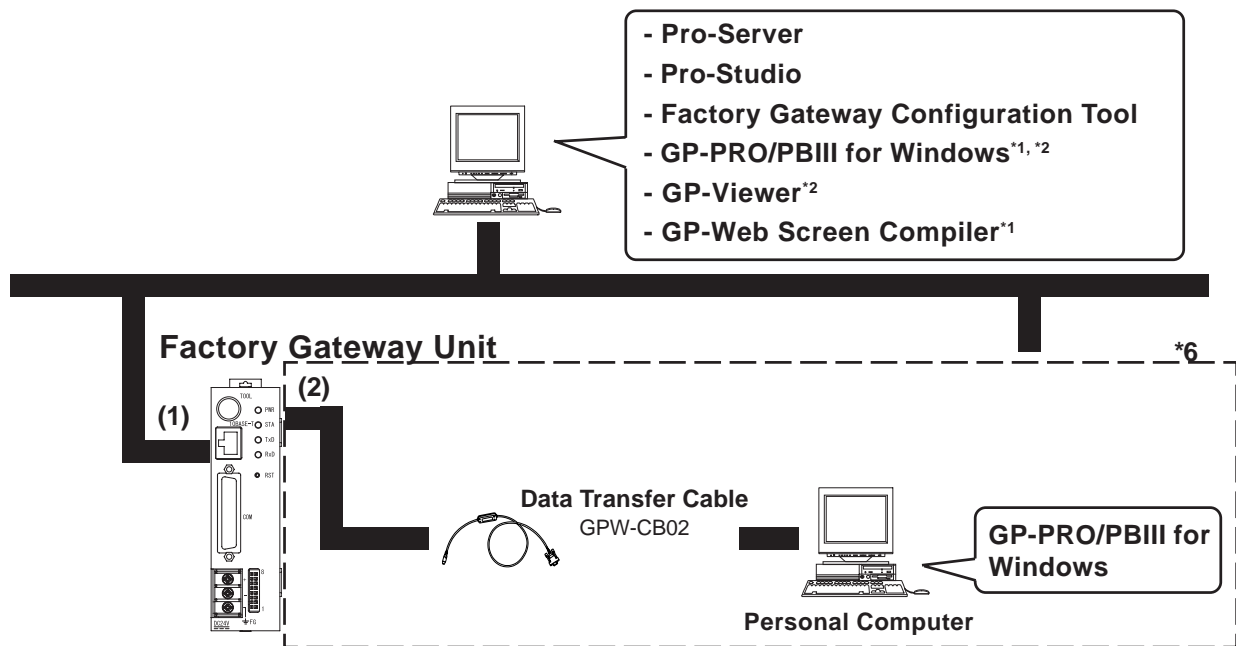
- Pro-Server
- Pro-Studio
- Factory Gateway Configuration Tool
- GP-PRO/PBIII for Windows$^{*1, *2}$
- GP-Viewer$^{*2}$
- GP-Web Screen Compiler$^{*1}$

Factory Gateway Unit

*6

(1)

(2)

TOOL

PWR

STA

TxD

RxD

RST

10BASE-T

COM

DC24V

FG

Data Transfer Cable
GPW-CB02

GP-PRO/PBIII for Windows

Personal Computer